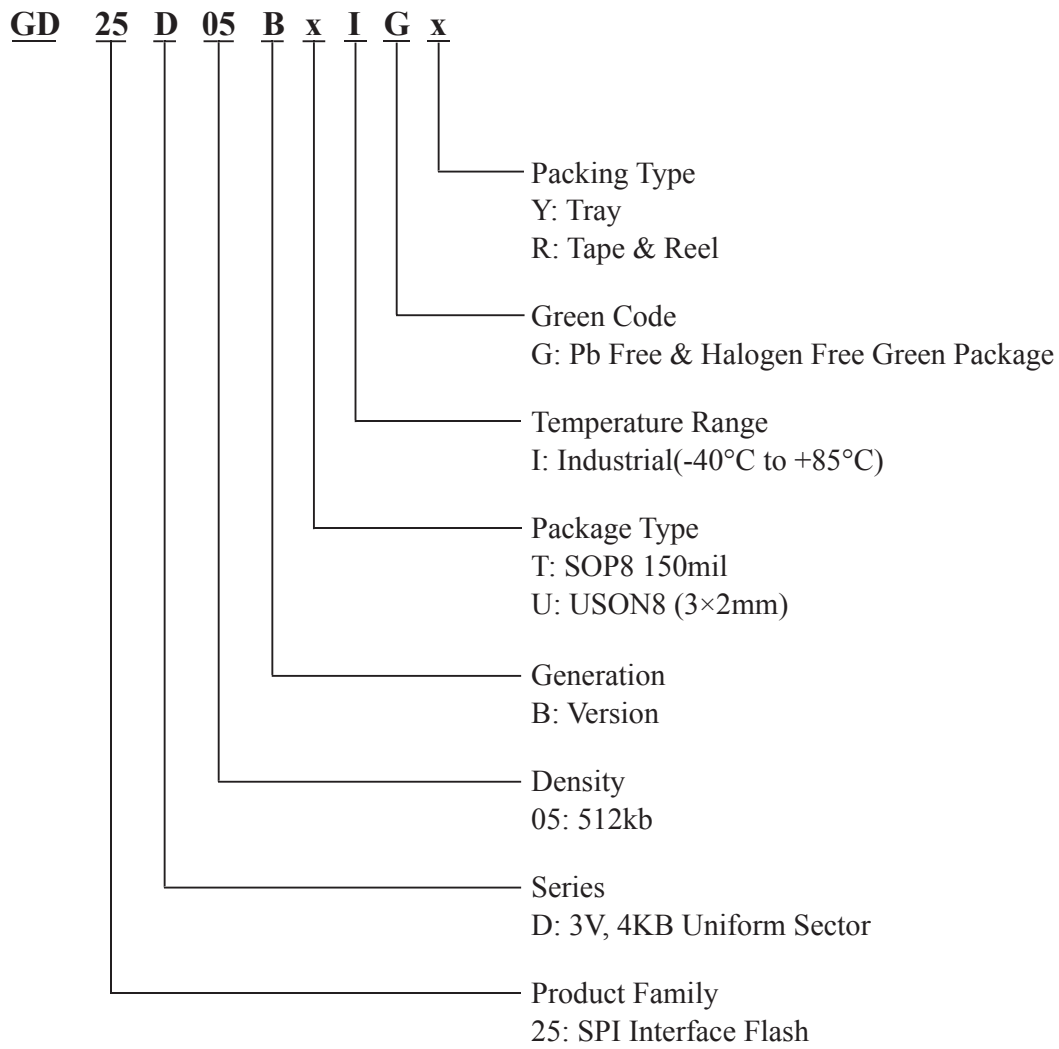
GD 25 D 05 B x I G x

Packing Type
Y: Tray
R: Tape & Reel

Green Code
G: Pb Free & Halogen Free Green Package

Temperature Range
I: Industrial(-40°C to +85°C)

Package Type
T: SOP8 150mil
U: USON8 (3×2mm)

Generation
B: Version

Density
05: 512kb

Series
D: 3V, 4KB Uniform Sector

Product Family
25: SPI Interface Flash